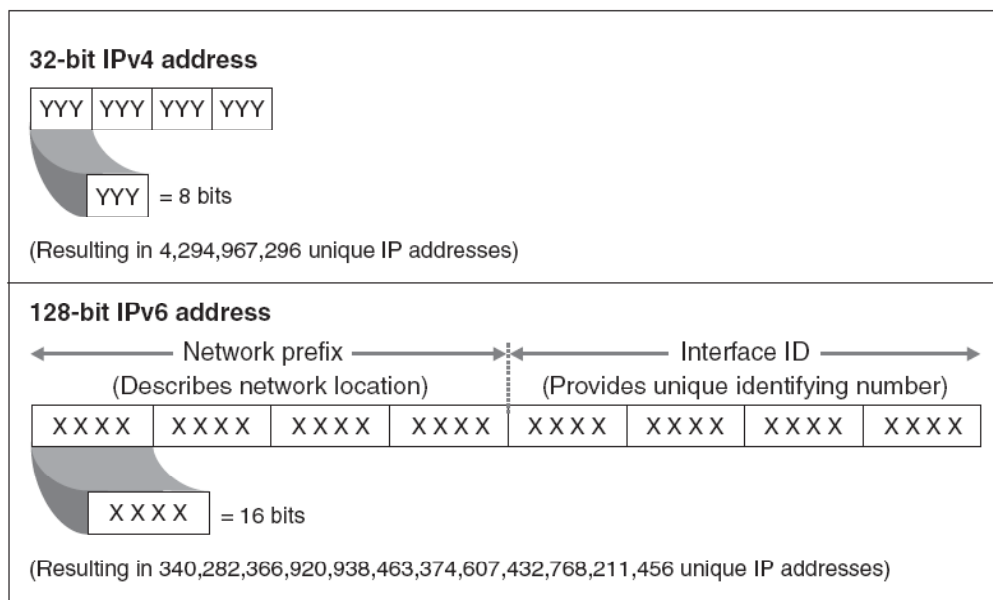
32-bit IPv4 address

| YYY | YYY | YYY | YYY |
|---|---|---|---|

YYY = 8 bits

(Resulting in 4,294,967,296 unique IP addresses)

128-bit IPv6 address

Network prefix
(Describes network location)

Interface ID
(Provides unique identifying number)

| XXXX | XXXX | XXXX | XXXX | XXXX | XXXX | XXXX | XXXX |
|---|---|---|---|---|---|---|---|

XXXX = 16 bits

(Resulting in 340,282,366,920,938,463,374,607,432,768,211,456 unique IP addresses)